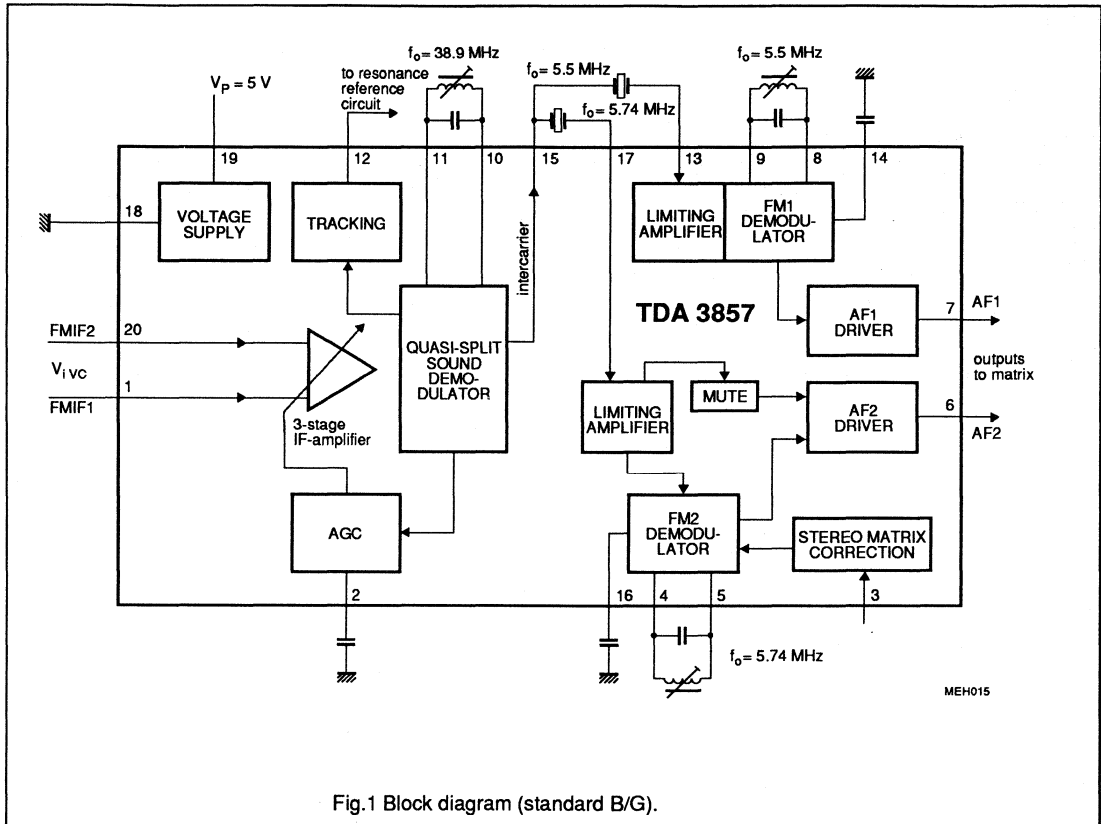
$f_o = 38.9$ MHz

$f_o = 5.5$ MHz

to resonance reference circuit

$f_o = 5.5$ MHz

$V_P = 5$ V

$f_o = 5.74$ MHz

19

12

11

10

15

17

13

9

8

14

18

VOLTAGE SUPPLY

TRACKING

LIMITING AMPLIFIER

FM1 DEMODULATOR

intercarrier

TDA 3857

AF1 DRIVER

7

AF1

FMIF2

20

$V_{i\,vc}$

1

FMIF1

QUASI-SPLIT SOUND DEMODULATOR

outputs to matrix

MUTE

LIMITING AMPLIFIER

AF2 DRIVER

6

AF2

3-stage IF-amplifier

AGC

FM2 DEMODULATOR

STEREO MATRIX CORRECTION

2

16

4

5

3

$f_o = 5.74$ MHz

MEH015

Fig.1 Block diagram (standard B/G).